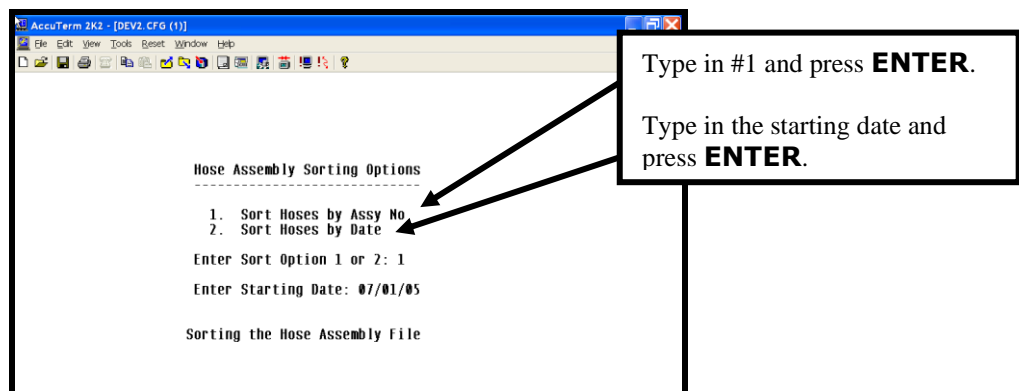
AccuTerm 2K2 - [DEV2.CFG (1)]

File Edit View Tools Reset Window Help

Type in #1 and press **ENTER**.

Type in the starting date and press **ENTER**.

Hose Assembly Sorting Options
-----------------------------

1. Sort Hoses by Assy No
2. Sort Hoses by Date

Enter Sort Option 1 or 2: 1

Enter Starting Date: 07/01/05

Sorting the Hose Assembly File